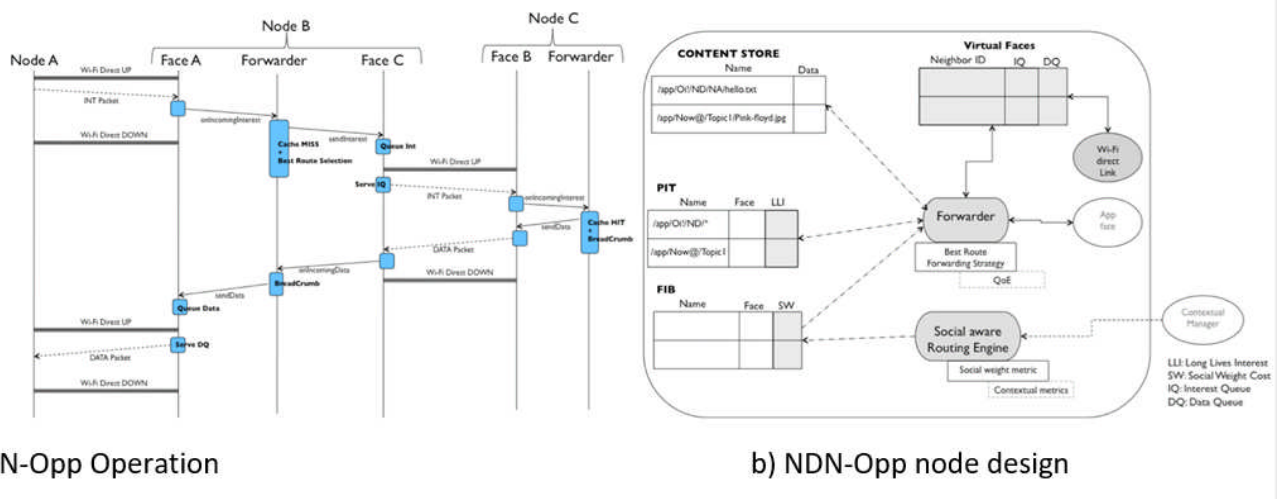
Node B

Node C

Node A

Face A

Forwarder

Face C

Face B

Forwarder

Wi-Fi Direct UP

INT Packet

onIncomingInterest

Wi-Fi Direct DOWN

sendInterest

Cache MISS + Best Route Selection

Queue Int

Wi-Fi Direct UP

Serve IQ

INT Packet

onIncomingInterest

Cache HIT + BreadCrumb

sendData

DATA Packet

onIncomingData

Wi-Fi Direct DOWN

BreadCrumb

sendData

Queue Data

Wi-Fi Direct UP

Serve DQ

DATA Packet

Wi-Fi Direct DOWN

N-Opp Operation

CONTENT STORE

| Name | Data |
|---|---|
| /app/Oi!/ND/NA/hello.txt | |
| /app/Now@/Topic1/Pink-floyd.jpg | |

Virtual Faces

| Neighbor ID | IQ | DQ |
|---|---|---|
| | | |
| | | |

Wi-Fi direct Link

PIT

| Name | Face | LLI |
|---|---|---|
| /app/Oi!/ND/* | | |
| /app/Now@/Topic1 | | |

Forwarder

App face

Best Route Forwarding Strategy

QoE

FIB

| Name | Face | SW |
|---|---|---|
| | | |
| | | |

Social aware Routing Engine

Contextual Manager

Social weight metric

Contextual metrics

LLI: Long Lives Interest
SW: Social Weight Cost
IQ: Interest Queue
DQ: Data Queue

b) NDN-Opp node design